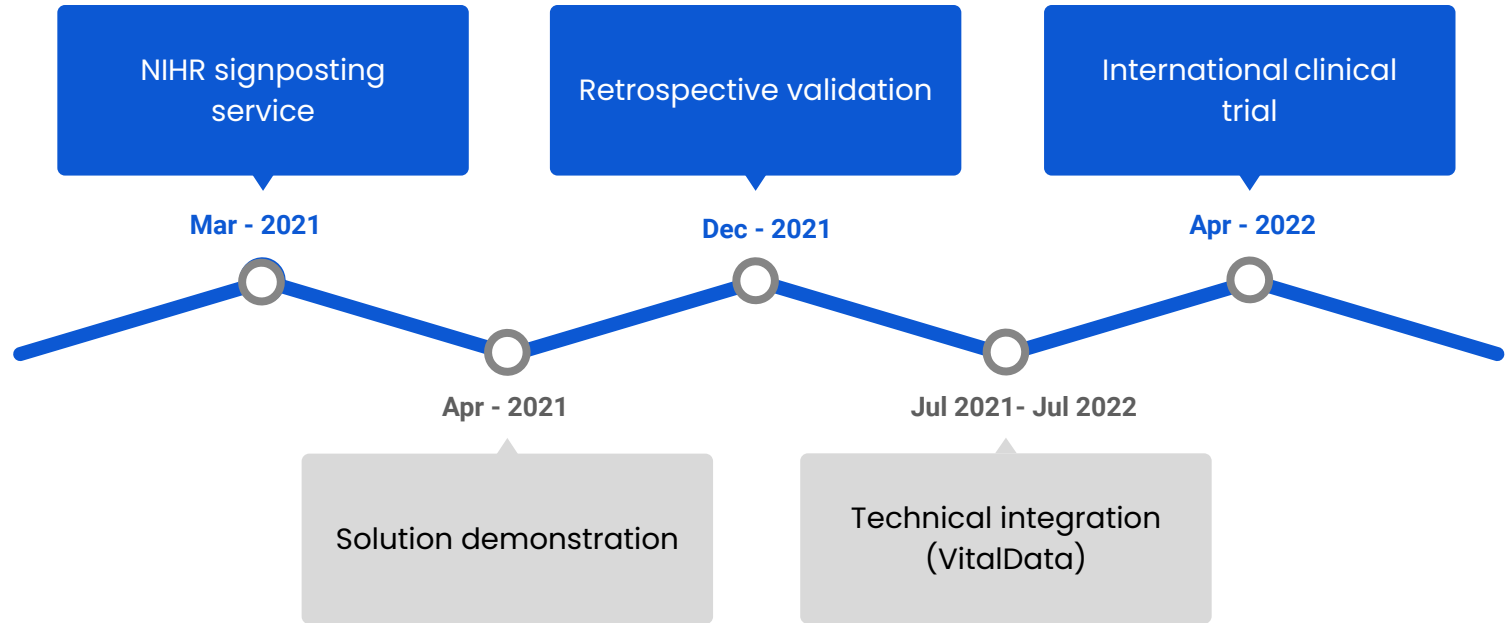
NIHR signposting service

Mar - 2021

Retrospective validation

Dec - 2021

International clinical trial

Apr - 2022

Apr - 2021

Solution demonstration

Jul 2021- Jul 2022

Technical integration (VitalData)